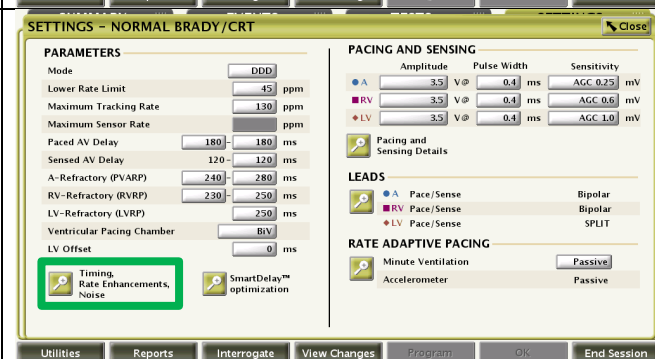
SETTINGS – NORMAL BRADY/CRT

Close

PARAMETERS

| | | |
|---|---|---|
| Mode | DDD | |
| Lower Rate Limit | 45 | ppm |
| Maximum Tracking Rate | 130 | ppm |
| Maximum Sensor Rate | | ppm |
| Paced AV Delay | 180 – 180 | ms |
| Sensed AV Delay | 120 – 120 | ms |
| A-Refractory (PVARP) | 240 – 280 | ms |
| RV-Refractory (RVRP) | 230 – 250 | ms |
| LV-Refractory (LVRP) | 250 | ms |
| Ventricular Pacing Chamber | BiV | |
| LV Offset | 0 | ms |

Timing, Rate Enhancements, Noise

SmartDelay™ optimization

PACING AND SENSING

| | Amplitude | Pulse Width | Sensitivity |
|---|---|---|---|
| A | 3.5 V@ | 0.4 ms | AGC 0.25 mV |
| RV | 3.5 V@ | 0.4 ms | AGC 0.6 mV |
| LV | 3.5 V@ | 0.4 ms | AGC 1.0 mV |

Pacing and Sensing Details

LEADS

| | | |
|---|---|---|
| A | Pace/Sense | Bipolar |
| RV | Pace/Sense | Bipolar |
| LV | Pace/Sense | SPLIT |

RATE ADAPTIVE PACING

| | |
|---|---|
| Minute Ventilation | Passive |
| Accelerometer | Passive |

Utilities | Reports | Interrogate | View Changes | Program | OK | End Session